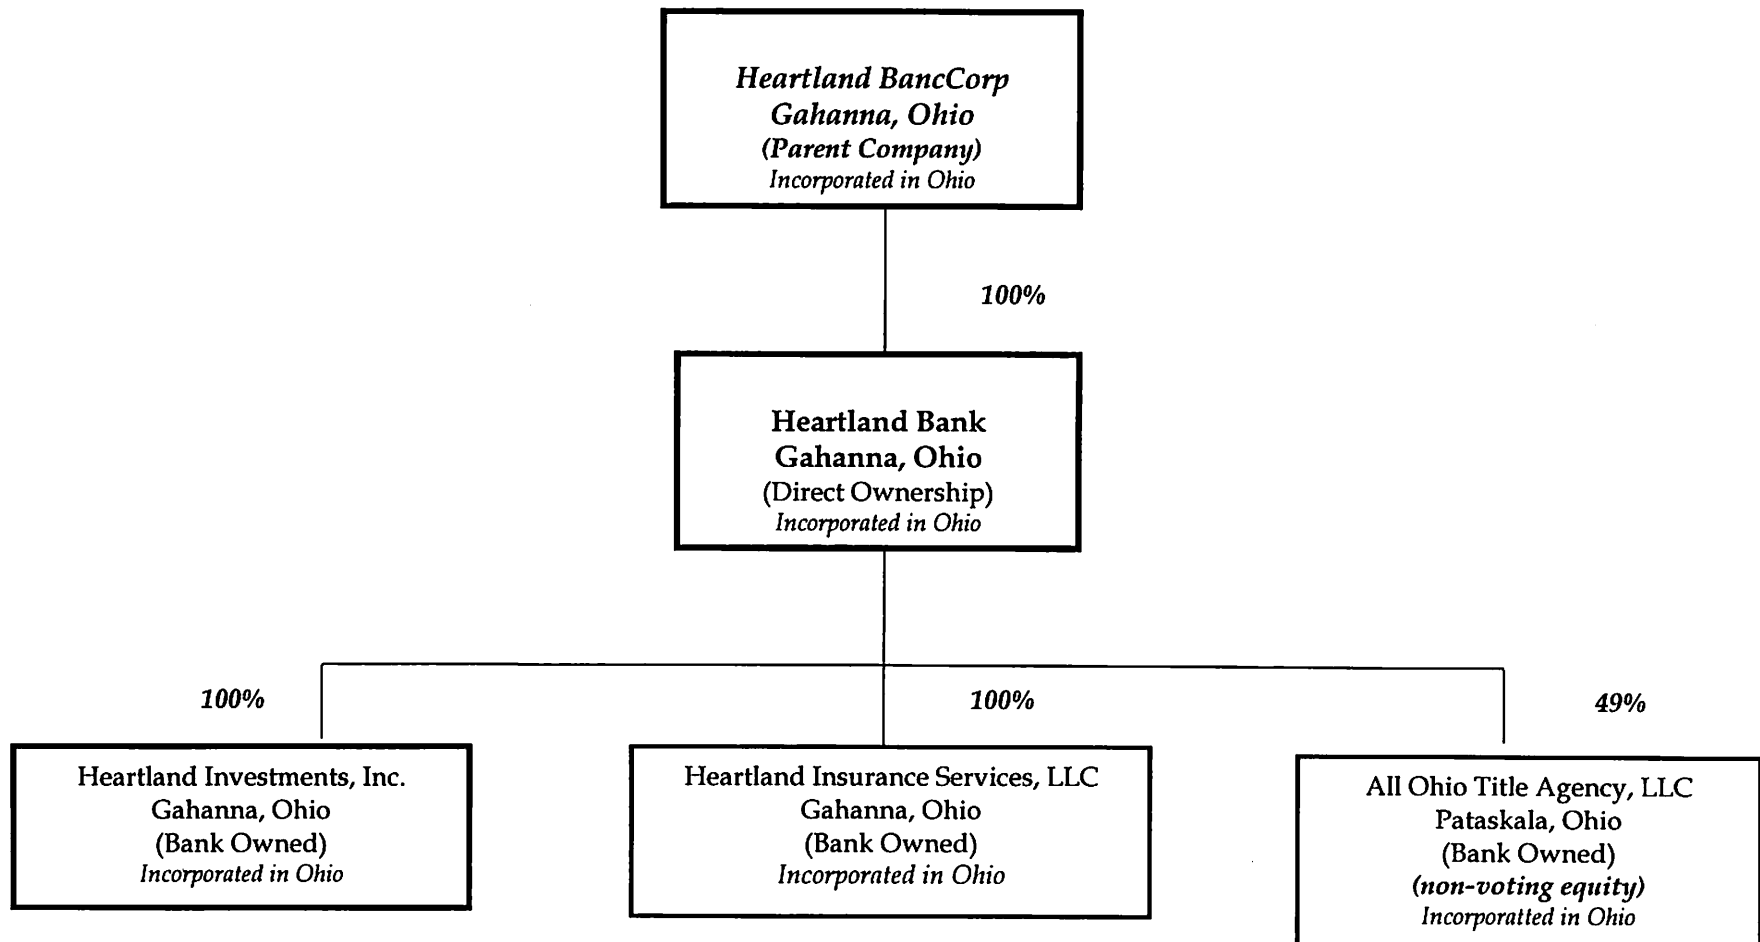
Heartland BancCorp
Gahanna, Ohio
(Parent Company)
Incorporated in Ohio

100%

Heartland Bank
Gahanna, Ohio
(Direct Ownership)
Incorporated in Ohio

100%

Heartland Investments, Inc.
Gahanna, Ohio
(Bank Owned)
Incorporated in Ohio

100%

Heartland Insurance Services, LLC
Gahanna, Ohio
(Bank Owned)
Incorporated in Ohio

49%

All Ohio Title Agency, LLC
Pataskala, Ohio
(Bank Owned)
(non-voting equity)
Incorporatted in Ohio